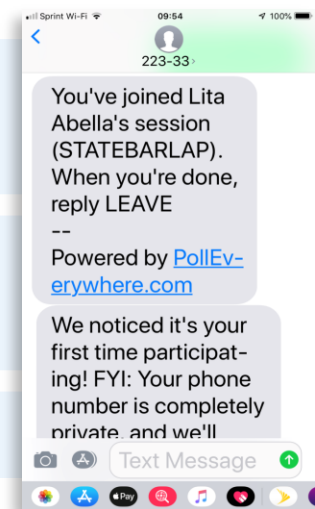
Sprint Wi-Fi 09:54 100%
<
223-33 >

You've joined Lita Abella's session (STATEBARLAP). When you're done, reply LEAVE
--
Powered by PollEverywhere.com

We noticed it's your first time participating! FYI: Your phone number is completely private, and we'll

Text Message

Pay